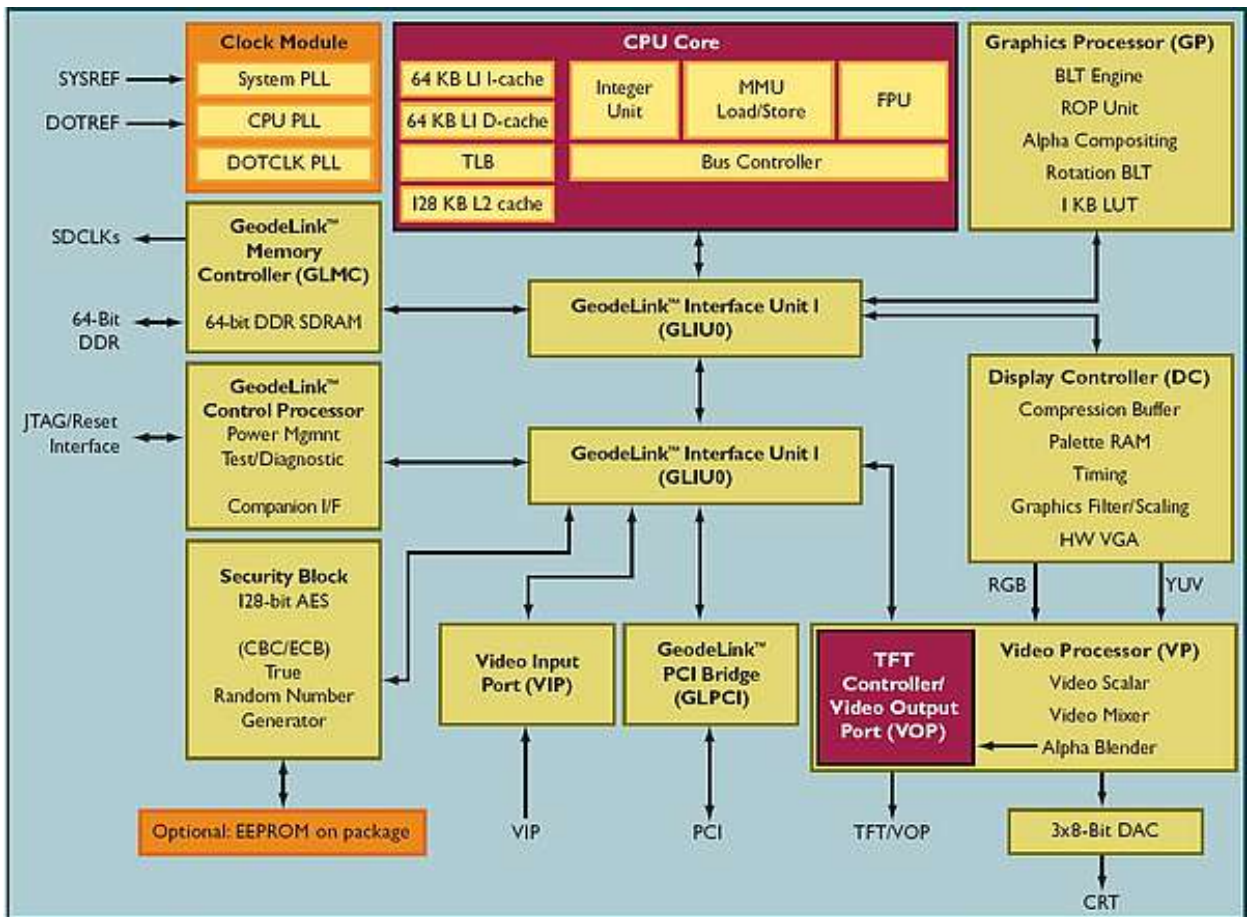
Clock Module
System PLL
CPU PLL
DOTCLK PLL

SYSREF
DOTREF

CPU Core
64 KB LI I-cache
64 KB LI D-cache
TLB
128 KB L2 cache
Integer Unit
MMU Load/Store
FPU
Bus Controller

Graphics Processor (GP)
BLT Engine
ROP Unit
Alpha Compositing
Rotation BLT
1 KB LUT

SDCLKs
64-Bit DDR

GeodeLink™ Memory Controller (GLMC)
64-bit DDR SDRAM

GeodeLink™ Interface Unit I (GLIU0)

JTAG/Reset Interface

GeodeLink™ Control Processor
Power Mgmnt
Test/Diagnostic
Companion I/F

GeodeLink™ Interface Unit I (GLIU0)

Display Controller (DC)
Compression Buffer
Palette RAM
Timing
Graphics Filter/Scaling
HW VGA

RGB
YUV

Security Block
128-bit AES
(CBC/ECB)
True
Random Number
Generator

Video Input Port (VIP)

GeodeLink™ PCI Bridge (GLPCI)

TFT Controller/ Video Output Port (VOP)

Video Processor (VP)
Video Scalar
Video Mixer
Alpha Blender

Optional: EEPROM on package

VIP
PCI
TFT/VOP
3x8-Bit DAC
CRT